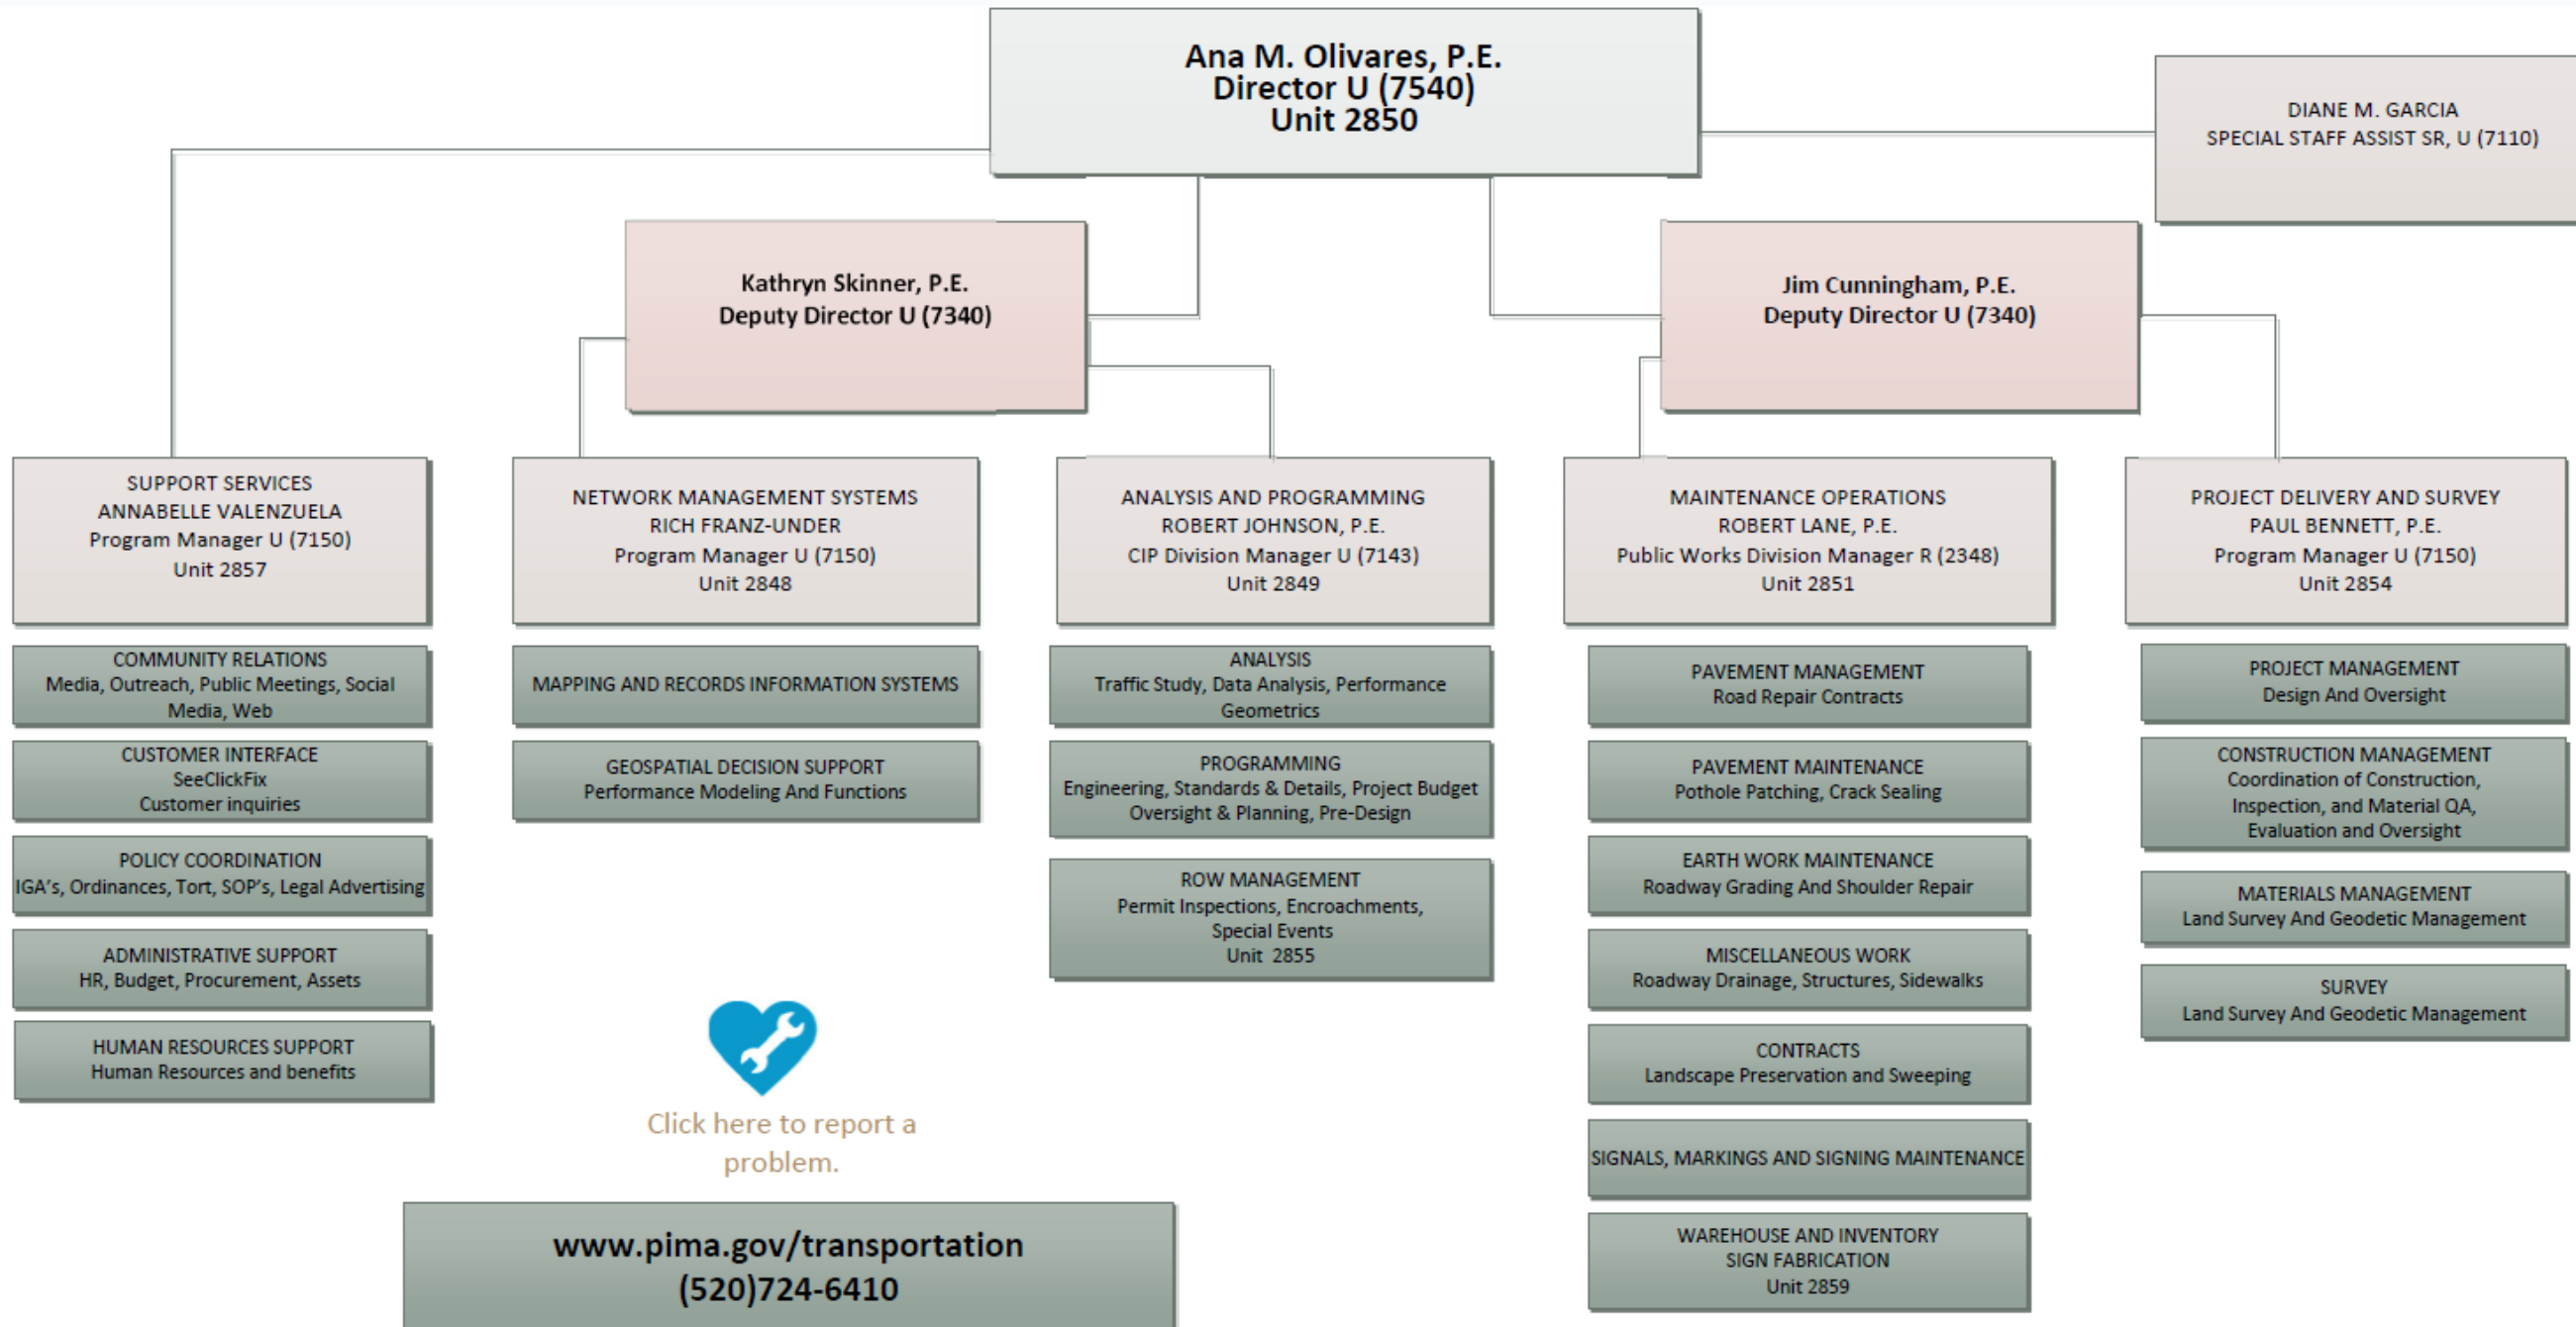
Ana M. Olivares, P.E.
Director U (7540)
Unit 2850

DIANE M. GARCIA
SPECIAL STAFF ASSIST SR, U (7110)

Kathryn Skinner, P.E.
Deputy Director U (7340)

Jim Cunningham, P.E.
Deputy Director U (7340)

SUPPORT SERVICES
ANNABELLE VALENZUELA
Program Manager U (7150)
Unit 2857

COMMUNITY RELATIONS
Media, Outreach, Public Meetings, Social Media, Web

CUSTOMER INTERFACE
SeeClickFix
Customer inquiries

POLICY COORDINATION
IGA's, Ordinances, Tort, SOP's, Legal Advertising

ADMINISTRATIVE SUPPORT
HR, Budget, Procurement, Assets

HUMAN RESOURCES SUPPORT
Human Resources and benefits

NETWORK MANAGEMENT SYSTEMS
RICH FRANZ-UNDER
Program Manager U (7150)
Unit 2848

MAPPING AND RECORDS INFORMATION SYSTEMS

GEOSPATIAL DECISION SUPPORT
Performance Modeling And Functions

ANALYSIS AND PROGRAMMING
ROBERT JOHNSON, P.E.
CIP Division Manager U (7143)
Unit 2849

ANALYSIS
Traffic Study, Data Analysis, Performance Geometrics

PROGRAMMING
Engineering, Standards & Details, Project Budget Oversight & Planning, Pre-Design

ROW MANAGEMENT
Permit Inspections, Encroachments, Special Events
Unit 2855

MAINTENANCE OPERATIONS
ROBERT LANE, P.E.
Public Works Division Manager R (2348)
Unit 2851

PAVEMENT MANAGEMENT
Road Repair Contracts

PAVEMENT MAINTENANCE
Pothole Patching, Crack Sealing

EARTH WORK MAINTENANCE
Roadway Grading And Shoulder Repair

MISCELLANEOUS WORK
Roadway Drainage, Structures, Sidewalks

CONTRACTS
Landscape Preservation and Sweeping

SIGNALS, MARKINGS AND SIGNING MAINTENANCE

WAREHOUSE AND INVENTORY
SIGN FABRICATION
Unit 2859

PROJECT DELIVERY AND SURVEY
PAUL BENNETT, P.E.
Program Manager U (7150)
Unit 2854

PROJECT MANAGEMENT
Design And Oversight

CONSTRUCTION MANAGEMENT
Coordination of Construction, Inspection, and Material QA, Evaluation and Oversight

MATERIALS MANAGEMENT
Land Survey And Geodetic Management

SURVEY
Land Survey And Geodetic Management

Click here to report a problem.

www.pima.gov/transportation
(520)724-6410